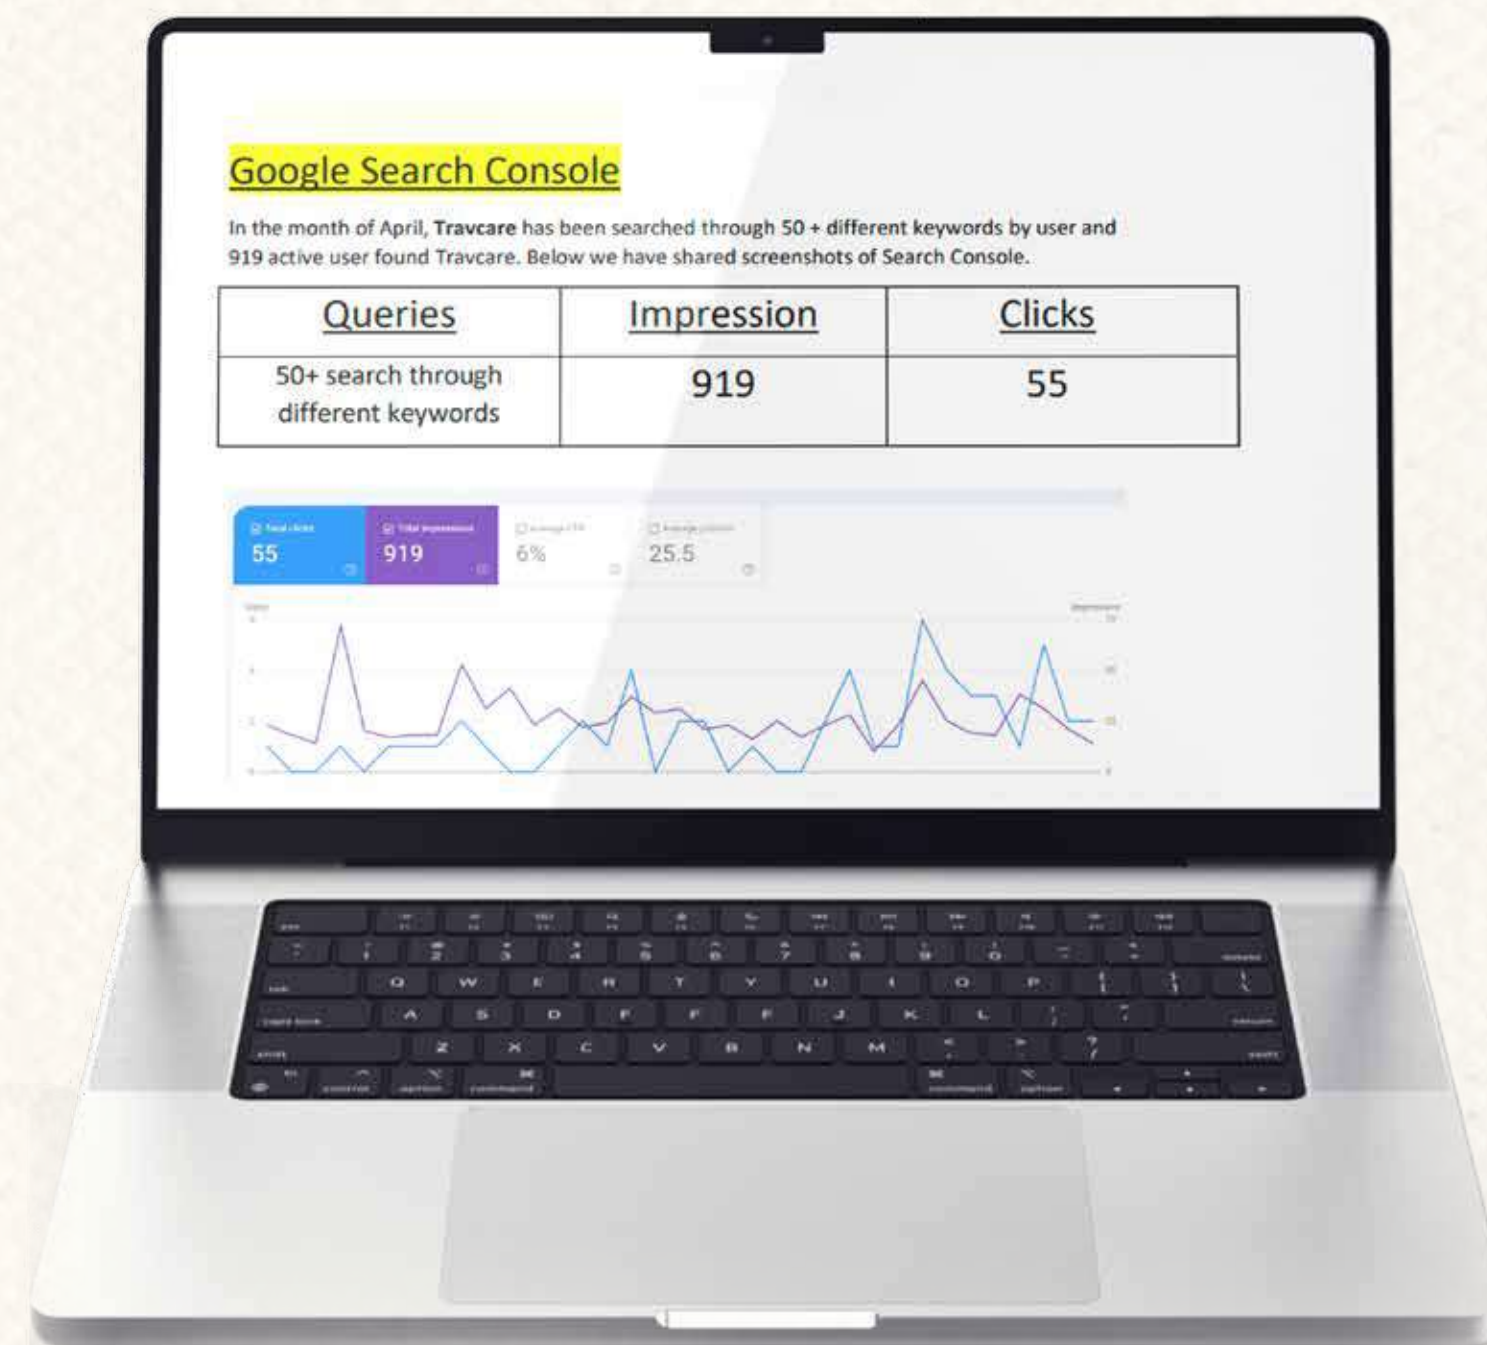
Google Search Console

In the month of April, Travcare has been searched through 50 + different keywords by user and 919 active user found Travcare. Below we have shared screenshots of Search Console.

| Queries | Impression | Clicks |
|---|---|---|
| 50+ search through different keywords | 919 | 55 |

Total clicks
55

Total impressions
919

Average CTR
6%

Average position
25.5

Q W E R T Y U I O P
A S D F G H J K L
Z X C V B N M